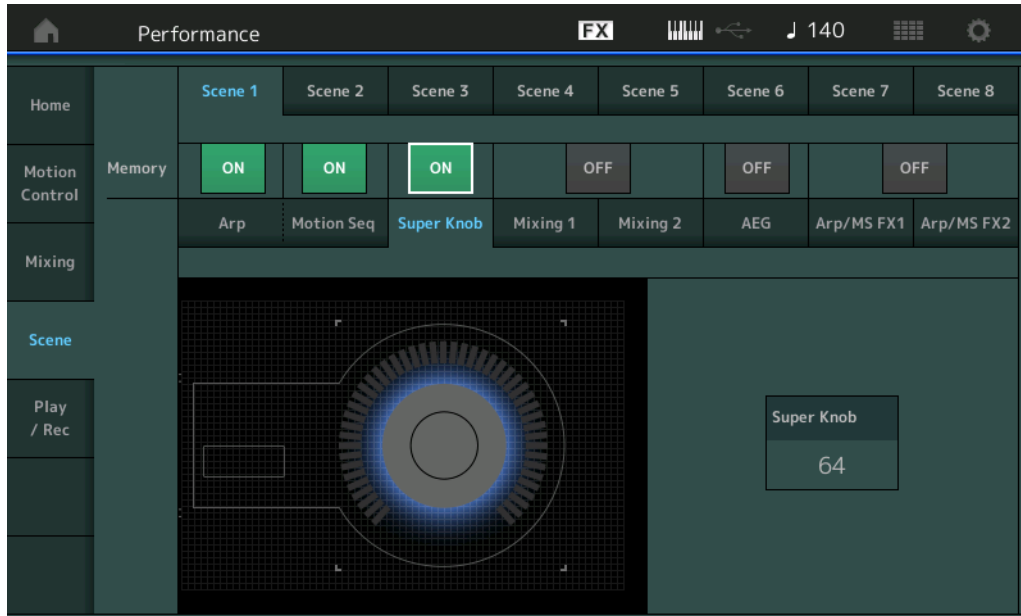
Performance

FX

♩ 140

Home

Motion Control

Mixing

Scene

Play / Rec

Memory

Scene 1 | Scene 2 | Scene 3 | Scene 4 | Scene 5 | Scene 6 | Scene 7 | Scene 8

ON | ON | ON | OFF | OFF | OFF

Arp | Motion Seq | Super Knob | Mixing 1 | Mixing 2 | AEG | Arp/MS FX1 | Arp/MS FX2

Super Knob

64